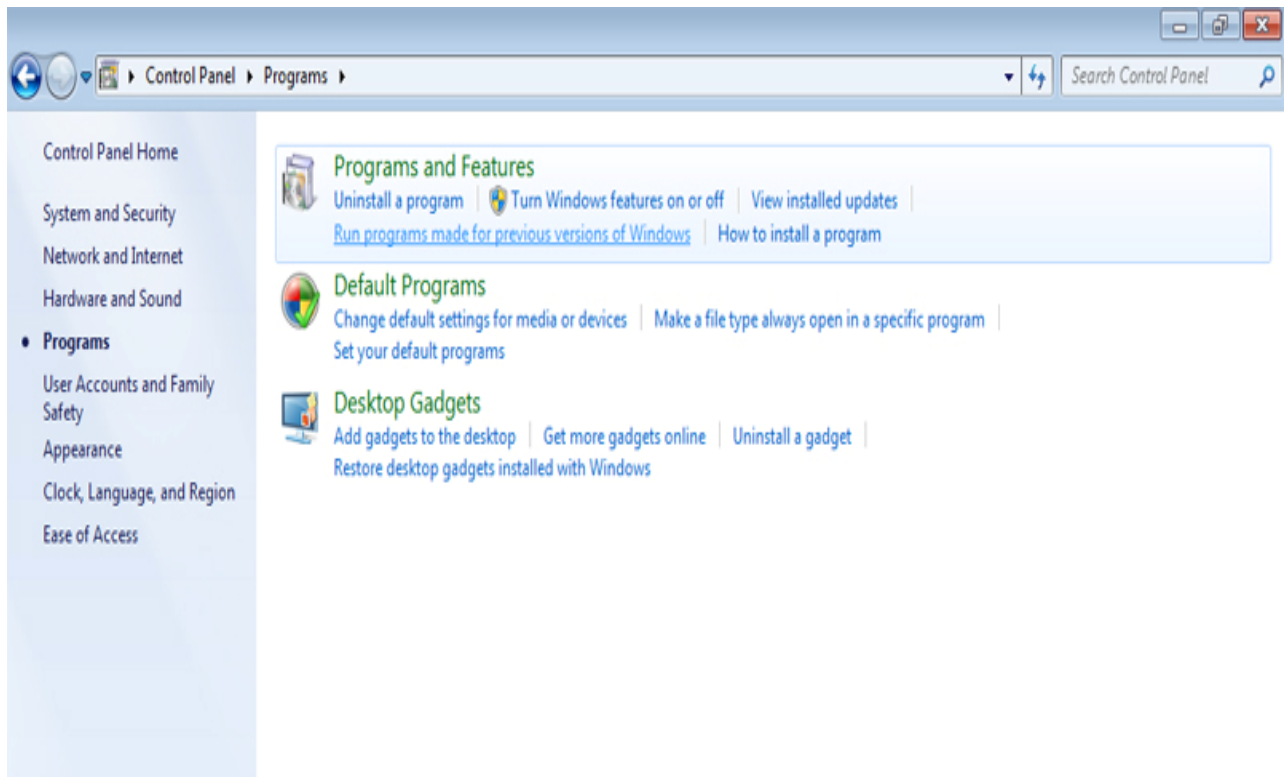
▸ Control Panel ▸ Programs ▸

Search Control Panel

Control Panel Home

System and Security

Network and Internet

Hardware and Sound

• Programs

User Accounts and Family Safety

Appearance

Clock, Language, and Region

Ease of Access

Programs and Features

Uninstall a program | Turn Windows features on or off | View installed updates |

Run programs made for previous versions of Windows | How to install a program

Default Programs

Change default settings for media or devices | Make a file type always open in a specific program |

Set your default programs

Desktop Gadgets

Add gadgets to the desktop | Get more gadgets online | Uninstall a gadget |

Restore desktop gadgets installed with Windows